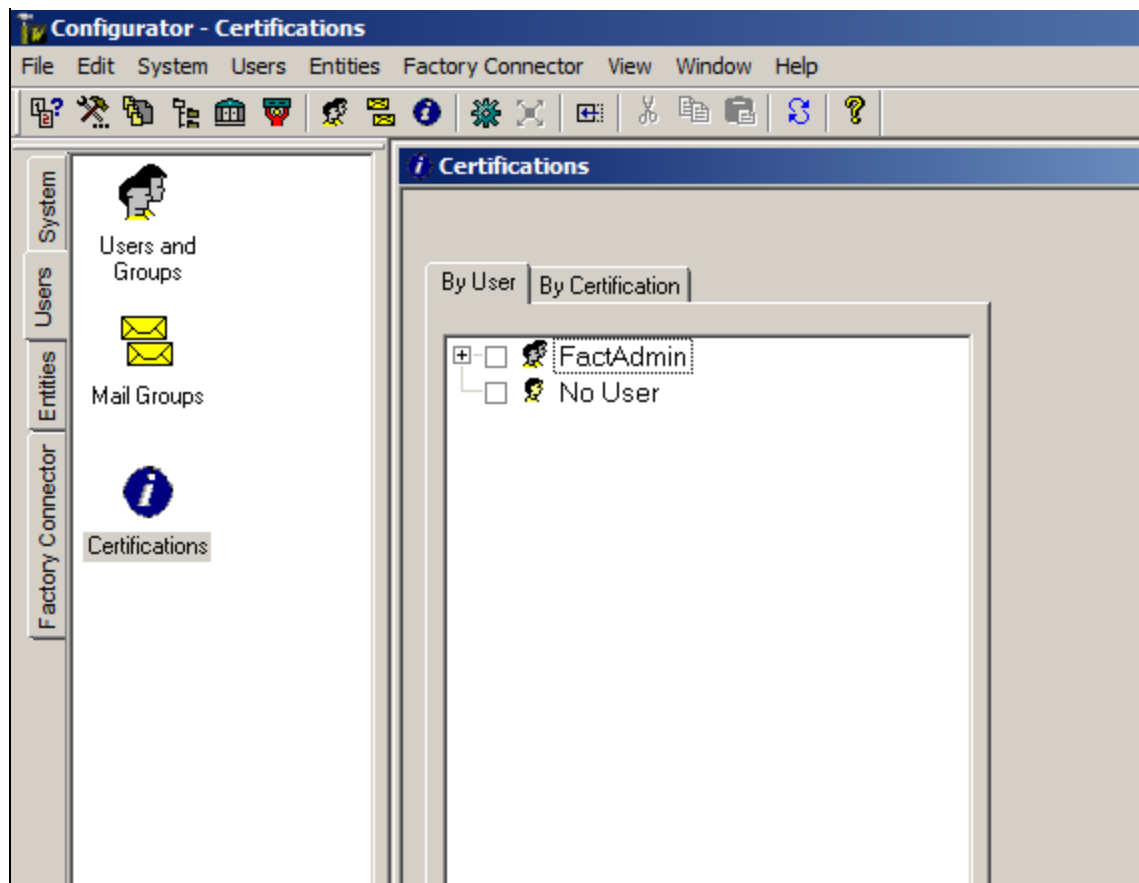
Configurator - Certifications

File Edit System Users Entities Factory Connector View Window Help

System
Users
Entities
Factory Connector

Users and Groups

Mail Groups

Certifications

Certifications

By User
By Certification

FactAdmin
No User